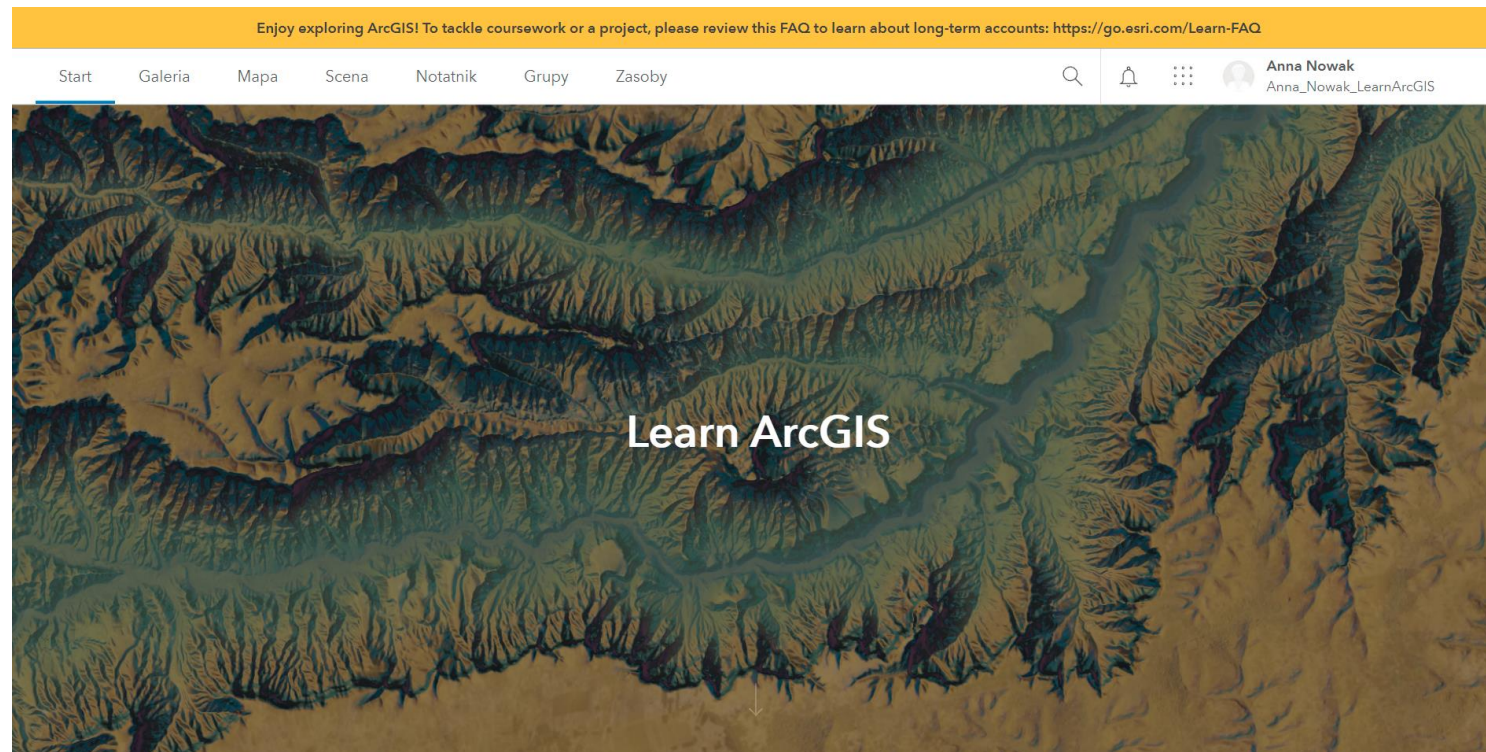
Enjoy exploring ArcGIS! To tackle coursework or a project, please review this FAQ to learn about long-term accounts: https://go.esri.com/Learn-FAQ

Start Galeria Mapa Scena Notatnik Grupy Zasoby

Anna Nowak
Anna_Nowak_LearnArcGIS

Learn ArcGIS